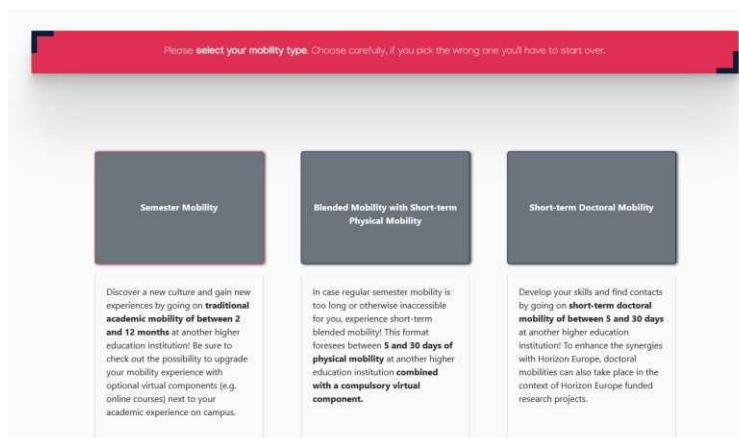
Please **select your mobility type**. Choose carefully, if you pick the wrong one you'll have to start over.

Semester Mobility

Discover a new culture and gain new experiences by going on **traditional academic mobility of between 2 and 12 months** at another higher education institution! Be sure to check out the possibility to upgrade your mobility experience with optional virtual components (e.g. online courses) next to your academic experience on campus.

Blended Mobility with Short-term Physical Mobility

In case regular semester mobility is too long or otherwise inaccessible for you, experience short-term blended mobility! This format foresees between **5 and 30 days of physical mobility** at another higher education institution **combined with a compulsory virtual component.**

Short-term Doctoral Mobility

Develop your skills and find contacts by going on **short-term doctoral mobility of between 5 and 30 days** at another higher education institution! To enhance the synergies with Horizon Europe, doctoral mobilities can also take place in the context of Horizon Europe funded research projects.